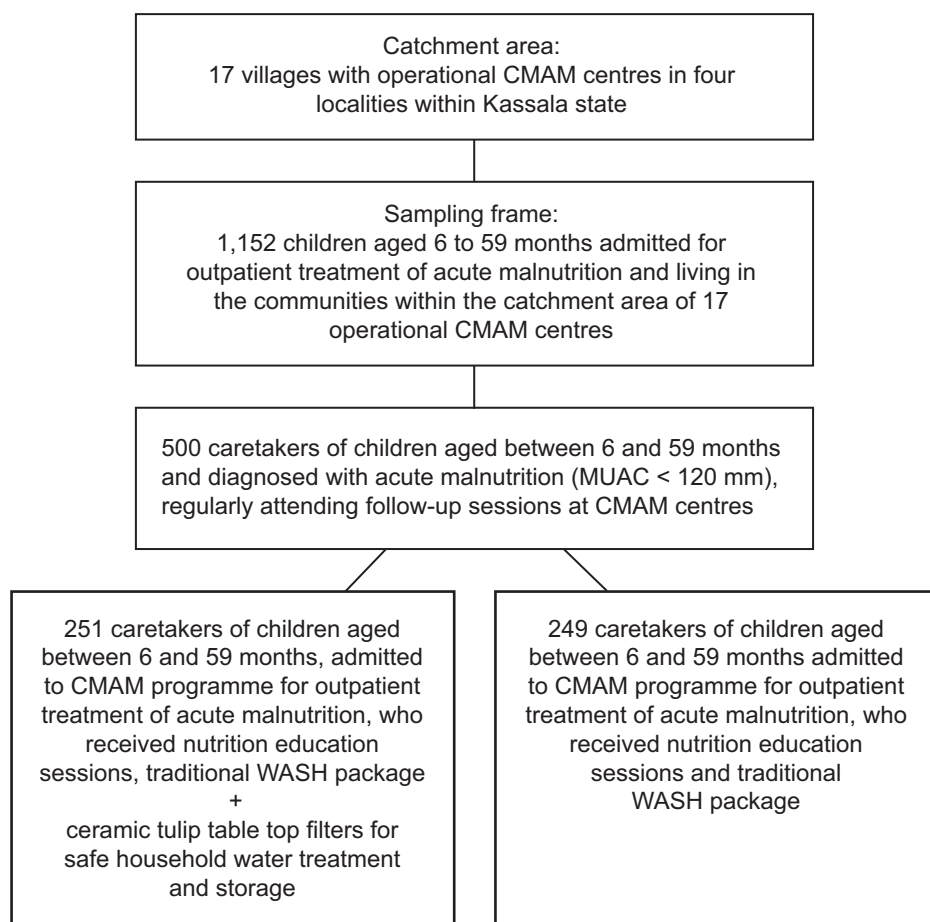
Catchment area:
17 villages with operational CMAM centres in four localities within Kassala state

Sampling frame:
1,152 children aged 6 to 59 months admitted for outpatient treatment of acute malnutrition and living in the communities within the catchment area of 17 operational CMAM centres

500 caretakers of children aged between 6 and 59 months and diagnosed with acute malnutrition (MUAC < 120 mm), regularly attending follow-up sessions at CMAM centres

251 caretakers of children aged between 6 and 59 months, admitted to CMAM programme for outpatient treatment of acute malnutrition, who received nutrition education sessions, traditional WASH package
+
ceramic tulip table top filters for safe household water treatment and storage

249 caretakers of children aged between 6 and 59 months admitted to CMAM programme for outpatient treatment of acute malnutrition, who received nutrition education sessions and traditional WASH package